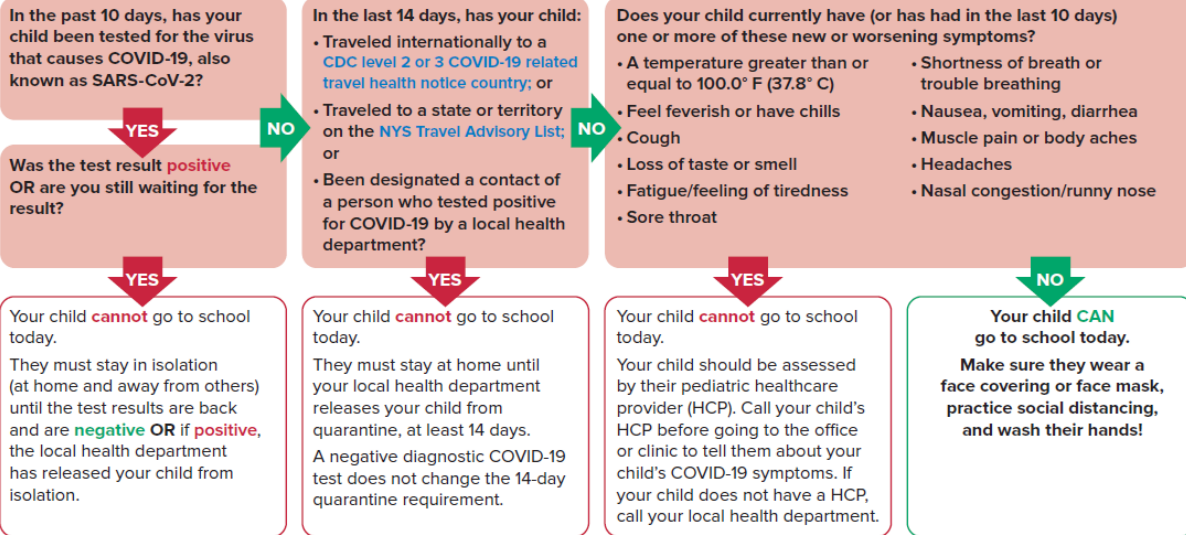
In the past 10 days, has your child been tested for the virus that causes COVID-19, also known as SARS-CoV-2?

YES

Was the test result positive OR are you still waiting for the result?

YES

Your child cannot go to school today.

They must stay in isolation (at home and away from others) until the test results are back and are negative OR if positive, the local health department has released your child from isolation.

NO

In the last 14 days, has your child:

• Traveled internationally to a CDC level 2 or 3 COVID-19 related travel health notice country; or

• Traveled to a state or territory on the NYS Travel Advisory List; or

• Been designated a contact of a person who tested positive for COVID-19 by a local health department?

YES

Your child cannot go to school today.

They must stay at home until your local health department releases your child from quarantine, at least 14 days.

A negative diagnostic COVID-19 test does not change the 14-day quarantine requirement.

NO

Does your child currently have (or has had in the last 10 days) one or more of these new or worsening symptoms?

• A temperature greater than or equal to 100.0° F (37.8° C)
• Feel feverish or have chills
• Cough
• Loss of taste or smell
• Fatigue/feeling of tiredness
• Sore throat
• Shortness of breath or trouble breathing
• Nausea, vomiting, diarrhea
• Muscle pain or body aches
• Headaches
• Nasal congestion/runny nose

YES

Your child cannot go to school today.

Your child should be assessed by their pediatric healthcare provider (HCP). Call your child's HCP before going to the office or clinic to tell them about your child's COVID-19 symptoms. If your child does not have a HCP, call your local health department.

NO

Your child CAN go to school today.

Make sure they wear a face covering or face mask, practice social distancing, and wash their hands!